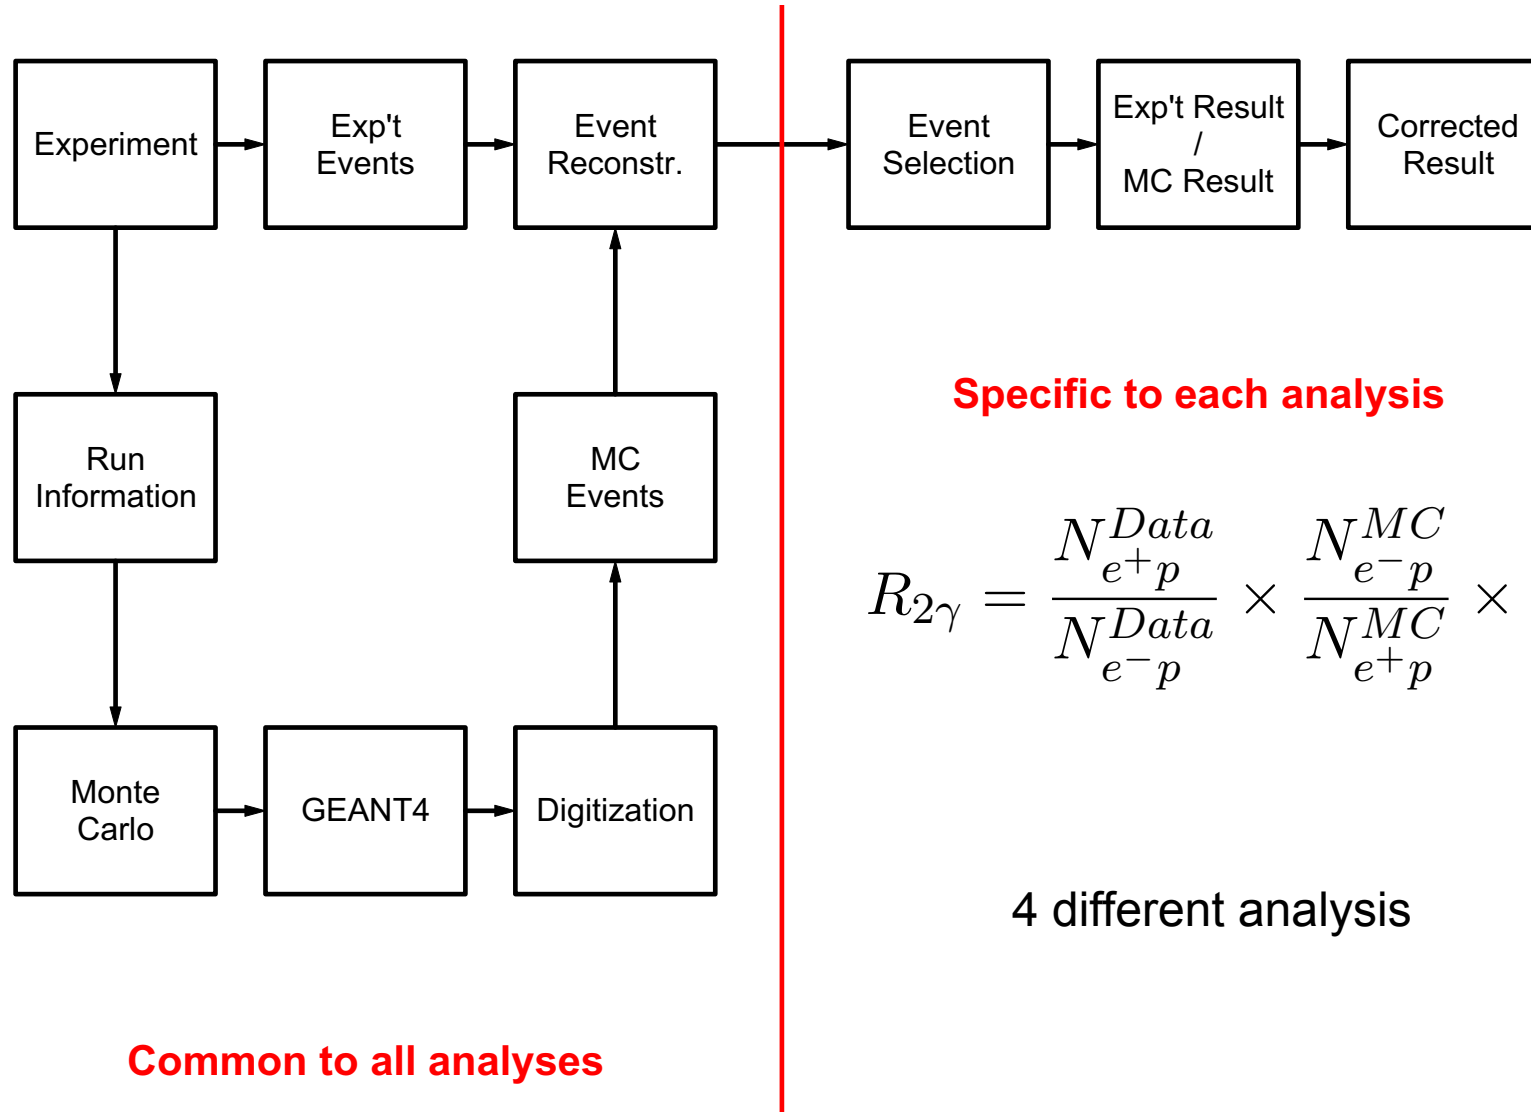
Experiment

Exp't Events

Event Reconstr.

Event Selection

Exp't Result / MC Result

Corrected Result

Run Information

MC Events

Specific to each analysis

$R_{2\gamma} = \frac{N^{Data}_{e^+p}}{N^{Data}_{e^-p}} \times \frac{N^{MC}_{e^-p}}{N^{MC}_{e^+p}} \times$

Monte Carlo

GEANT4

Digitization

4 different analysis

Common to all analyses